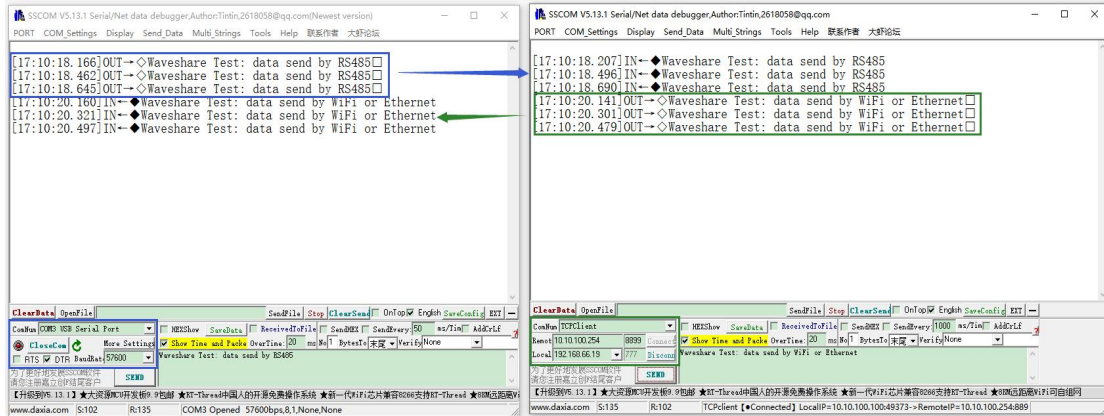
SSCOM V5.13.1 Serial/Net data debugger,Author:Tintin,2618058@qq.com(Newest version)

PORT COM_Settings Display Send_Data Multi_Strings Tools Help 联系作者 大虾论坛

[17:10:18.166]OUT→◇Waveshare Test: data send by RS485□
[17:10:18.462]OUT→◇Waveshare Test: data send by RS485□
[17:10:18.645]OUT→◇Waveshare Test: data send by RS485□
[17:10:20.160]IN←◆Waveshare Test: data send by WiFi or Ethernet
[17:10:20.321]IN←◆Waveshare Test: data send by WiFi or Ethernet
[17:10:20.497]IN←◆Waveshare Test: data send by WiFi or Ethernet

ClearData OpenFile SendFile Stop ClearSend OnTop English SaveConfig EXT —

ComNum COM3 USB Serial Port HEXShow SaveData ReceivedToFile SendHEX SendEvery 50 ms/Tim AddCrLf

CloseCom More Settings Show Time and Packe OverTime: 20 ms No 1 BytesTo 末尾 Verify None

RTS DTR BaudRat 57600 Waveshare Test: data send by RS485

为了更好地发展SSCOM软件 请您注册嘉立创P结尾客户 SEND

【升级到V5.13.1】★大资源MCU开发板9.9包邮 ★RT-Thread中国人的开源免费操作系统 ★新一代WiFi芯片兼容8266支持RT-Thread ★8KM远距离Wi

www.daxia.com S:102 R:135 COM3 Opened 57600bps,8,1,None,None

SSCOM V5.13.1 Serial/Net data debugger,Author:Tintin,2618058@qq.com

PORT COM_Settings Display Send_Data Multi_Strings Tools Help 联系作者 大虾论坛

[17:10:18.207]IN←◆Waveshare Test: data send by RS485
[17:10:18.496]IN←◆Waveshare Test: data send by RS485
[17:10:18.690]IN←◆Waveshare Test: data send by RS485
[17:10:20.141]OUT→◇Waveshare Test: data send by WiFi or Ethernet□
[17:10:20.301]OUT→◇Waveshare Test: data send by WiFi or Ethernet□
[17:10:20.479]OUT→◇Waveshare Test: data send by WiFi or Ethernet□

ClearData OpenFile SendFile Stop ClearSend OnTop English SaveConfig EXT —

ComNum TCPClient HEXShow SaveData ReceivedToFile SendHEX SendEvery 1000 ms/Tim AddCrLf

Remot 10.10.100.254 8899 Connect Show Time and Packe OverTime: 20 ms No 1 BytesTo 末尾 Verify None

Local 192.168.66.19 777 Disconn Waveshare Test: data send by WiFi or Ethernet

为了更好地发展SSCOM软件 请您注册嘉立创P结尾客户 SEND

【升级到V5.13.1】★大资源MCU开发板9.9包邮 ★RT-Thread中国人的开源免费操作系统 ★新一代WiFi芯片兼容8266支持RT-Thread ★8KM远距离WiFi可自组网

www.daxia.com S:135 R:102 TCPclient [●Connected] LocalIP=10.10.100.100:49373->RemoteIP=10.10.100.254:889